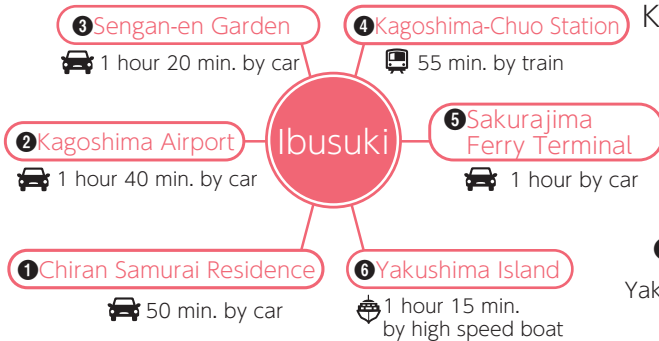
❸Sengan-en Garden
1 hour 20 min. by car

❹Kagoshima-Chuo Station
55 min. by train

K

❷Kagoshima Airport
1 hour 40 min. by car

Ibusuki

❺Sakurajima Ferry Terminal
1 hour by car

❶Chiran Samurai Residence
50 min. by car

❻Yakushima Island
1 hour 15 min. by high speed boat

Yak